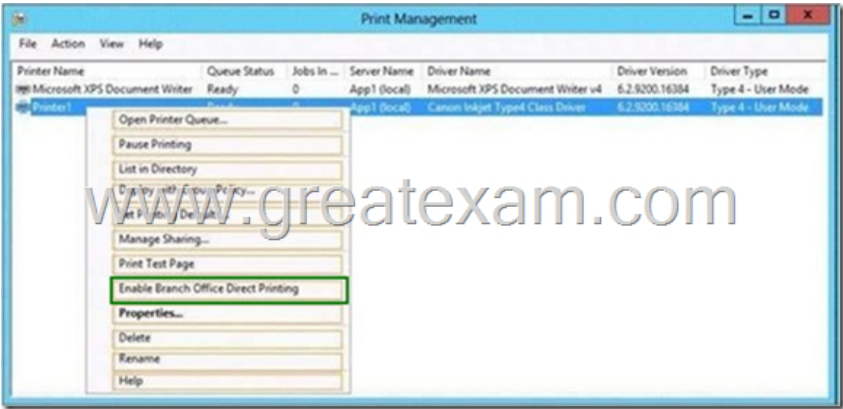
Print Management

File Action View Help

| Printer Name | Queue Status | Jobs In ... | Server Name | Driver Name | Driver Version | Driver Type |
|---|---|---|---|---|---|---|
| Microsoft XPS Document Writer | Ready | 0 | App1 (local) | Microsoft XPS Document Writer v4 | 6.2.9200.16384 | Type 4 - User Mode |
| Printer1 | Ready | 0 | App1 (local) | Canon Inkjet Type4 Class Driver | 6.2.9200.16384 | Type 4 - User Mode |

Open Printer Queue...
Pause Printing
List in Directory
Deploy with Group Policy...
Set Printing Defaults...
Manage Sharing...
Print Test Page
Enable Branch Office Direct Printing
Properties...
Delete
Rename
Help

www.greatexam.com